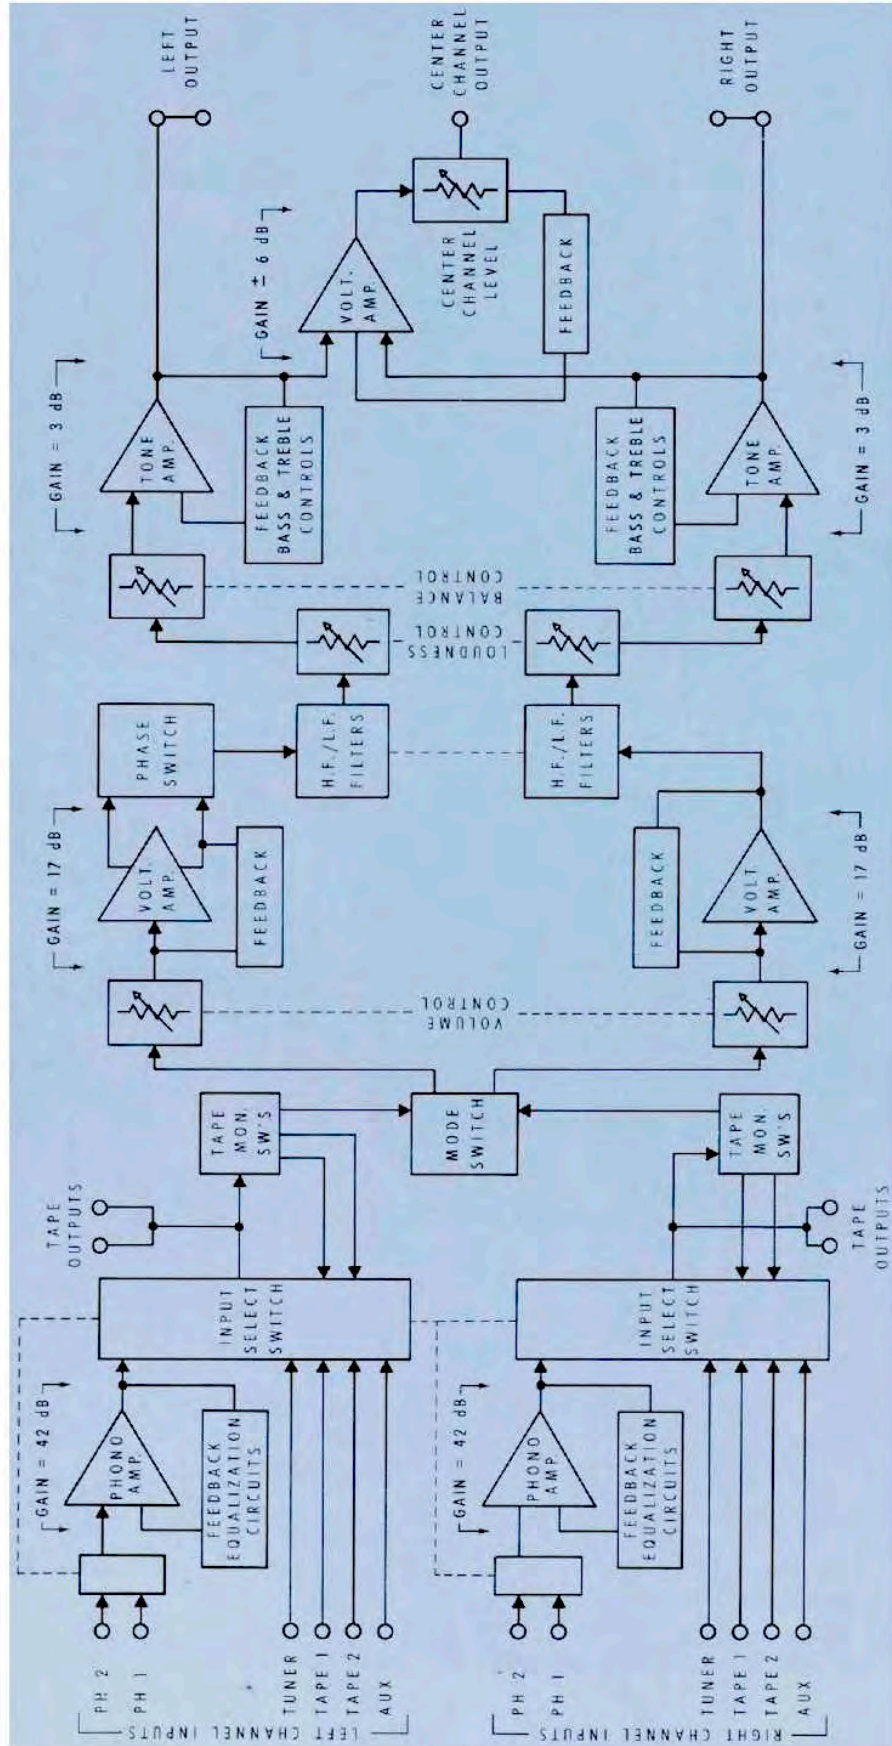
LEFT CHANNEL INPUTS
PH 2
PH 1
TUNER
TAPE 1
TAPE 2
AUX

GAIN = 42 dB
PHONO AMP.
FEEDBACK EQUALIZATION CIRCUITS
INPUT SELECT SWITCH
TAPE OUTPUTS
TAPE MON. SW'S
MODE SWITCH
VOLUME CONTROL
GAIN = 17 dB
VOLT. AMP.
FEEDBACK
PHASE SWITCH
H.F./L.F. FILTERS
LOUDNESS CONTROL
BALANCE CONTROL
GAIN = 3 dB
TONE AMP.
FEEDBACK BASS & TREBLE CONTROLS
LEFT OUTPUT
GAIN ± 6 dB
VOLT. AMP.
CENTER CHANNEL LEVEL
FEEDBACK
CENTER CHANNEL OUTPUT
RIGHT OUTPUT

RIGHT CHANNEL INPUTS
PH 2
PH 1
TUNER
TAPE 1
TAPE 2
AUX

GAIN = 42 dB
PHONO AMP.
FEEDBACK EQUALIZATION CIRCUITS
INPUT SELECT SWITCH
TAPE OUTPUTS
TAPE MON. SW'S
GAIN = 17 dB
VOLT. AMP.
FEEDBACK
H.F./L.F. FILTERS
GAIN = 3 dB
TONE AMP.
FEEDBACK BASS & TREBLE CONTROLS